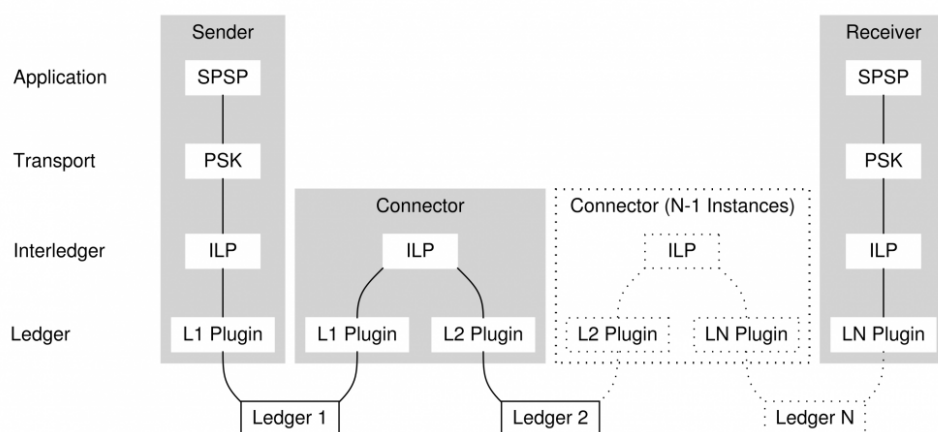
Sender

Receiver

Application

SPSP

SPSP

Transport

PSK

PSK

Connector

Connector (N-1 Instances)

Interledger

ILP

ILP

ILP

ILP

Ledger

L1 Plugin

L1 Plugin

L2 Plugin

L2 Plugin

LN Plugin

LN Plugin

Ledger 1

Ledger 2

Ledger N